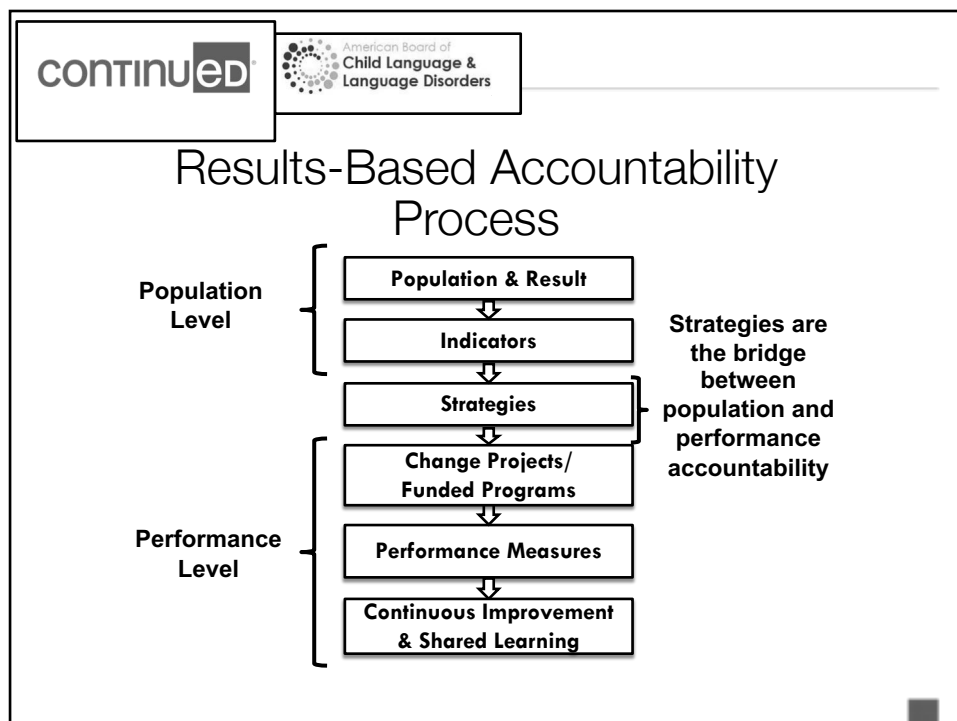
continued

American Board of
Child Language &
Language Disorders

Results-Based Accountability Process

Population Level

Population & Result

Indicators

Strategies

Strategies are the bridge between population and performance accountability

Performance Level

Change Projects/ Funded Programs

Performance Measures

Continuous Improvement & Shared Learning